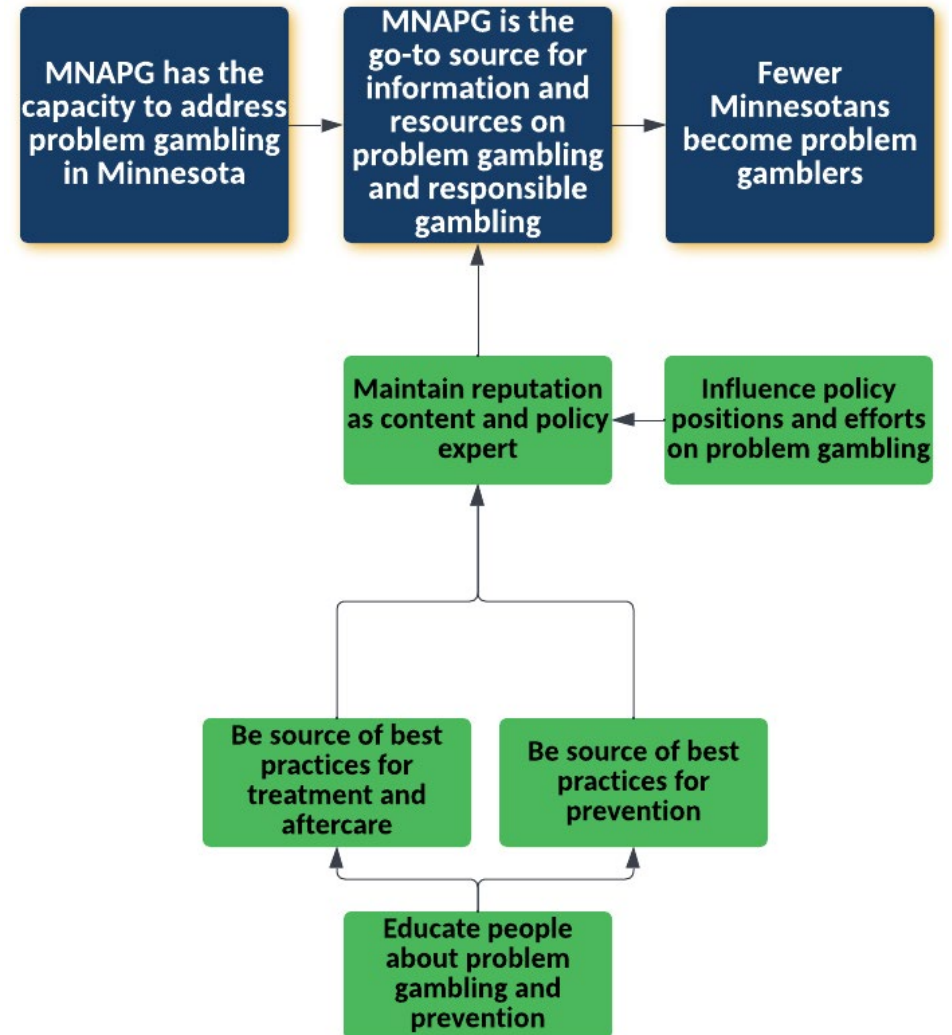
MNAPG has the capacity to address problem gambling in Minnesota

MNAPG is the go-to source for information and resources on problem gambling and responsible gambling

Fewer Minnesotans become problem gamblers

Maintain reputation as content and policy expert

Influence policy positions and efforts on problem gambling

Be source of best practices for treatment and aftercare

Be source of best practices for prevention

Educate people about problem gambling and prevention